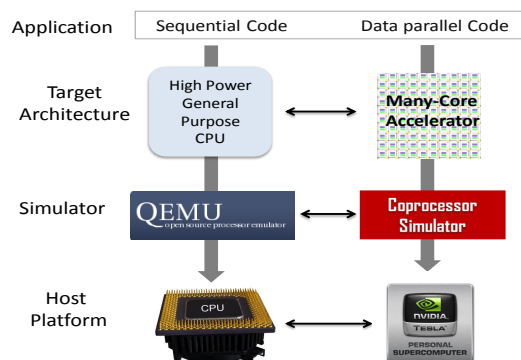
Application

Sequential Code

Data parallel Code

Target Architecture

High Power General Purpose CPU

Many-Core Accelerator

Simulator

QEMU
open source processor emulator

Coprocessor Simulator

Host Platform

CPU

NVIDIA
TESLA
PERSONAL SUPERCOMPUTER